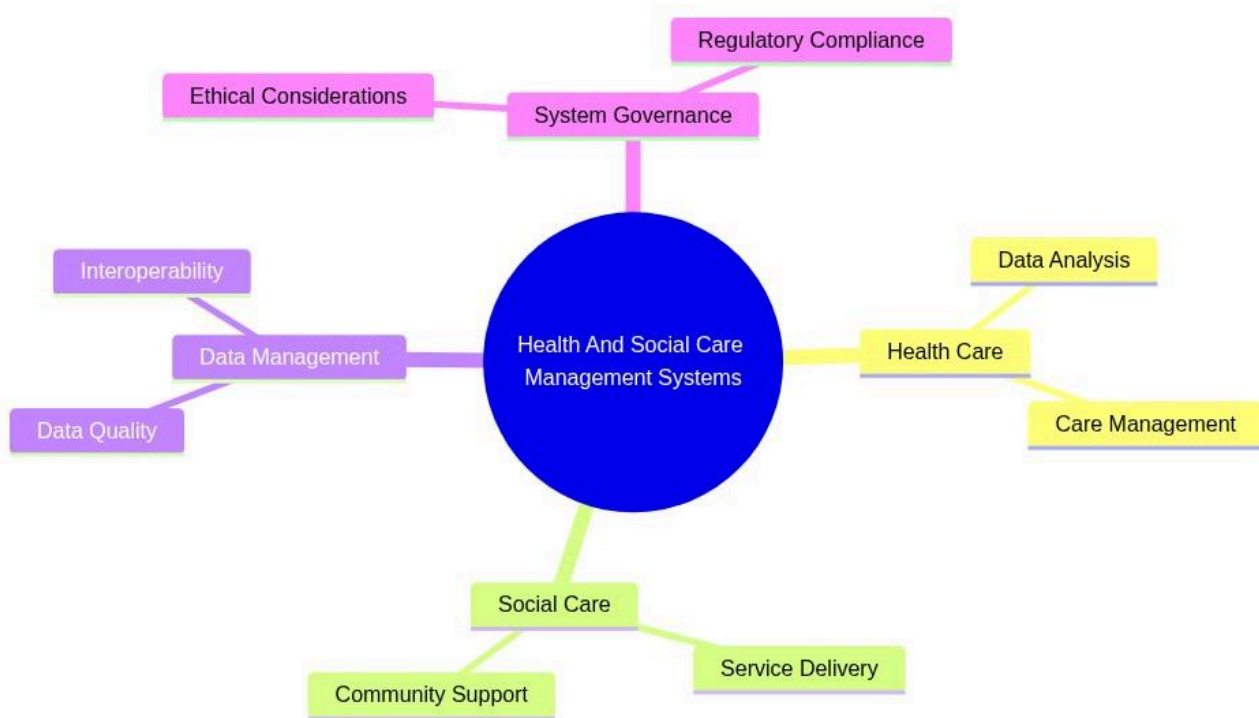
Regulatory Compliance

Ethical Considerations

System Governance

Interoperability

Data Management

Data Quality

Health And Social Care Management Systems

Data Analysis

Health Care

Care Management

Social Care

Service Delivery

Community Support